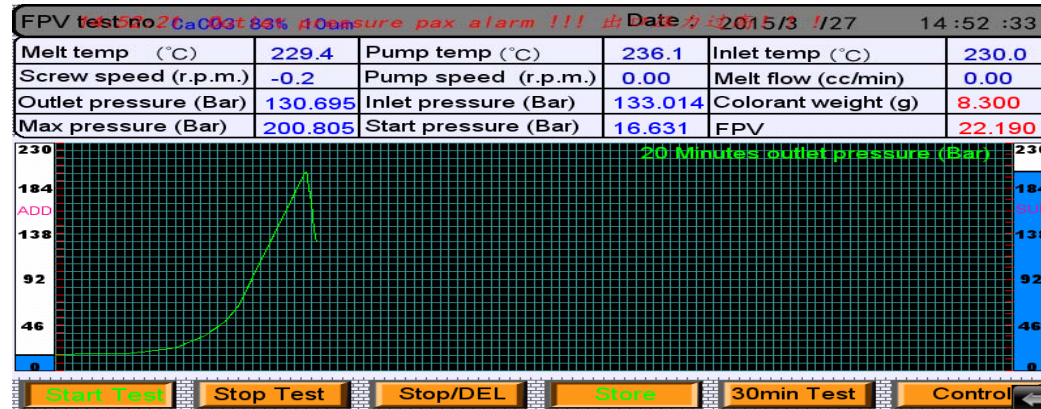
FPV test no CaCO3 83% 40um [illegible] pressure pax alarm !!! 出口压力过高 !! Date 2015/3 /27 14:52 :33

| Melt temp (°C) | 229.4 | Pump temp (°C) | 236.1 | Inlet temp (°C) | 230.0 |
|---|---|---|---|---|---|
| Screw speed (r.p.m.) | -0.2 | Pump speed (r.p.m.) | 0.00 | Melt flow (cc/min) | 0.00 |
| Outlet pressure (Bar) | 130.695 | Inlet pressure (Bar) | 133.014 | Colorant weight (g) | 8.300 |
| Max pressure (Bar) | 200.805 | Start pressure (Bar) | 16.631 | FPV | 22.190 |

230
184
ADD
138
92
46
0

20 Minutes outlet pressure (Bar)

230
184
SUB
138
92
46

Start Test
Stop Test
Stop/DEL
Store
30min Test
Control